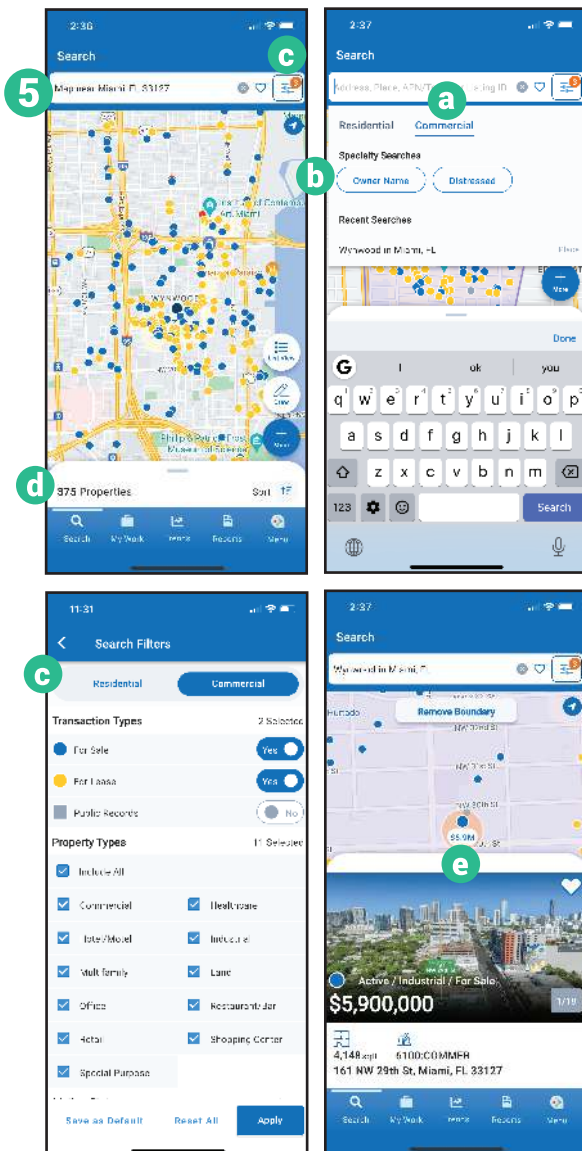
2:36

Search

c

5

Miami Miami FL 33127

WYNWOOD

Philip & Patricia Frost Museum of Science

d

375 Properties

Sort

Search My Work Trends Reports Menu

2:37

Search

Address, Place, APN/T... ...ing ID

a

Residential Commercial

Specialty Searches

b

Owner Name Distressed

Recent Searches

Wynwood in Miami, FL

Done

G I ok you

q w e r t y u i o p

a s d f g h j k l

z x c v b n m

123 Search

11:31

Search Filters

c

Residential Commercial

Transaction Types 2 Selected

For Sale Yes

For Lease Yes

Public Records No

Property Types 11 Selected

Include All

Commercial Healthcare

Hotel/Motel Industrial

Multifamily Land

Office Restaurant/Bar

Retail Shopping Center

Special Purpose

Save as Default Reset All Apply

2:37

Search

Wynwood in Miami, FL

Remove Boundary

NW 29th St

$5.9M

e

Active / Industrial / For Sale

$5,900,000

1/19

4,148 sqft 6100:COMMER

161 NW 29th St, Miami, FL 33127

Search My Work Trends Reports Menu